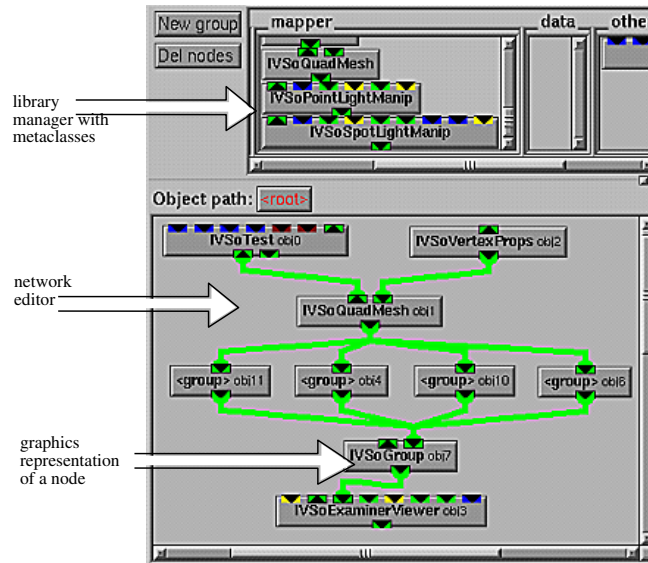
New group
Del nodes
mapper
data
othe
IVSoQuadMesh
IVSoPointLightManip
IVSoSpotLightManip

library manager with metaclasses

Object path: <root>

IVSoTest obj0
IVSoVertexProps obj2
IVSoQuadMesh obj1
<group> obj11
<group> obj4
<group> obj10
<group> obj6
IVSoGroup obj7
IVSoExaminerViewer obj3

network editor

graphics representation of a node